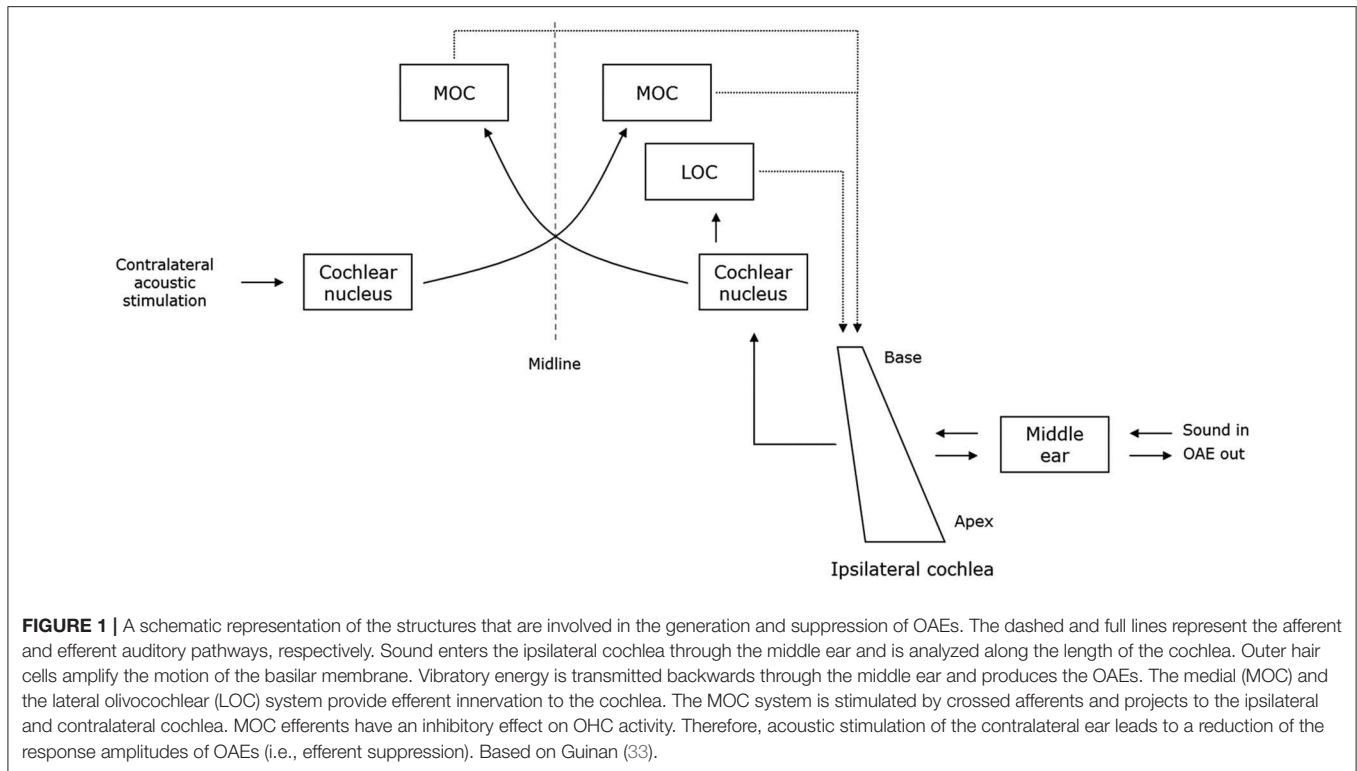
MOC

MOC

LOC

Contralateral acoustic stimulation

Cochlear nucleus

Cochlear nucleus

Midline

Base

Middle ear

Sound in

OAE out

Apex

Ipsilateral cochlea

**FIGURE 1 |** A schematic representation of the structures that are involved in the generation and suppression of OAEs. The dashed and full lines represent the afferent and efferent auditory pathways, respectively. Sound enters the ipsilateral cochlea through the middle ear and is analyzed along the length of the cochlea. Outer hair cells amplify the motion of the basilar membrane. Vibratory energy is transmitted backwards through the middle ear and produces the OAEs. The medial (MOC) and the lateral olivocochlear (LOC) system provide efferent innervation to the cochlea. The MOC system is stimulated by crossed afferents and projects to the ipsilateral and contralateral cochlea. MOC efferents have an inhibitory effect on OHC activity. Therefore, acoustic stimulation of the contralateral ear leads to a reduction of the response amplitudes of OAEs (i.e., efferent suppression). Based on Guinan (33).